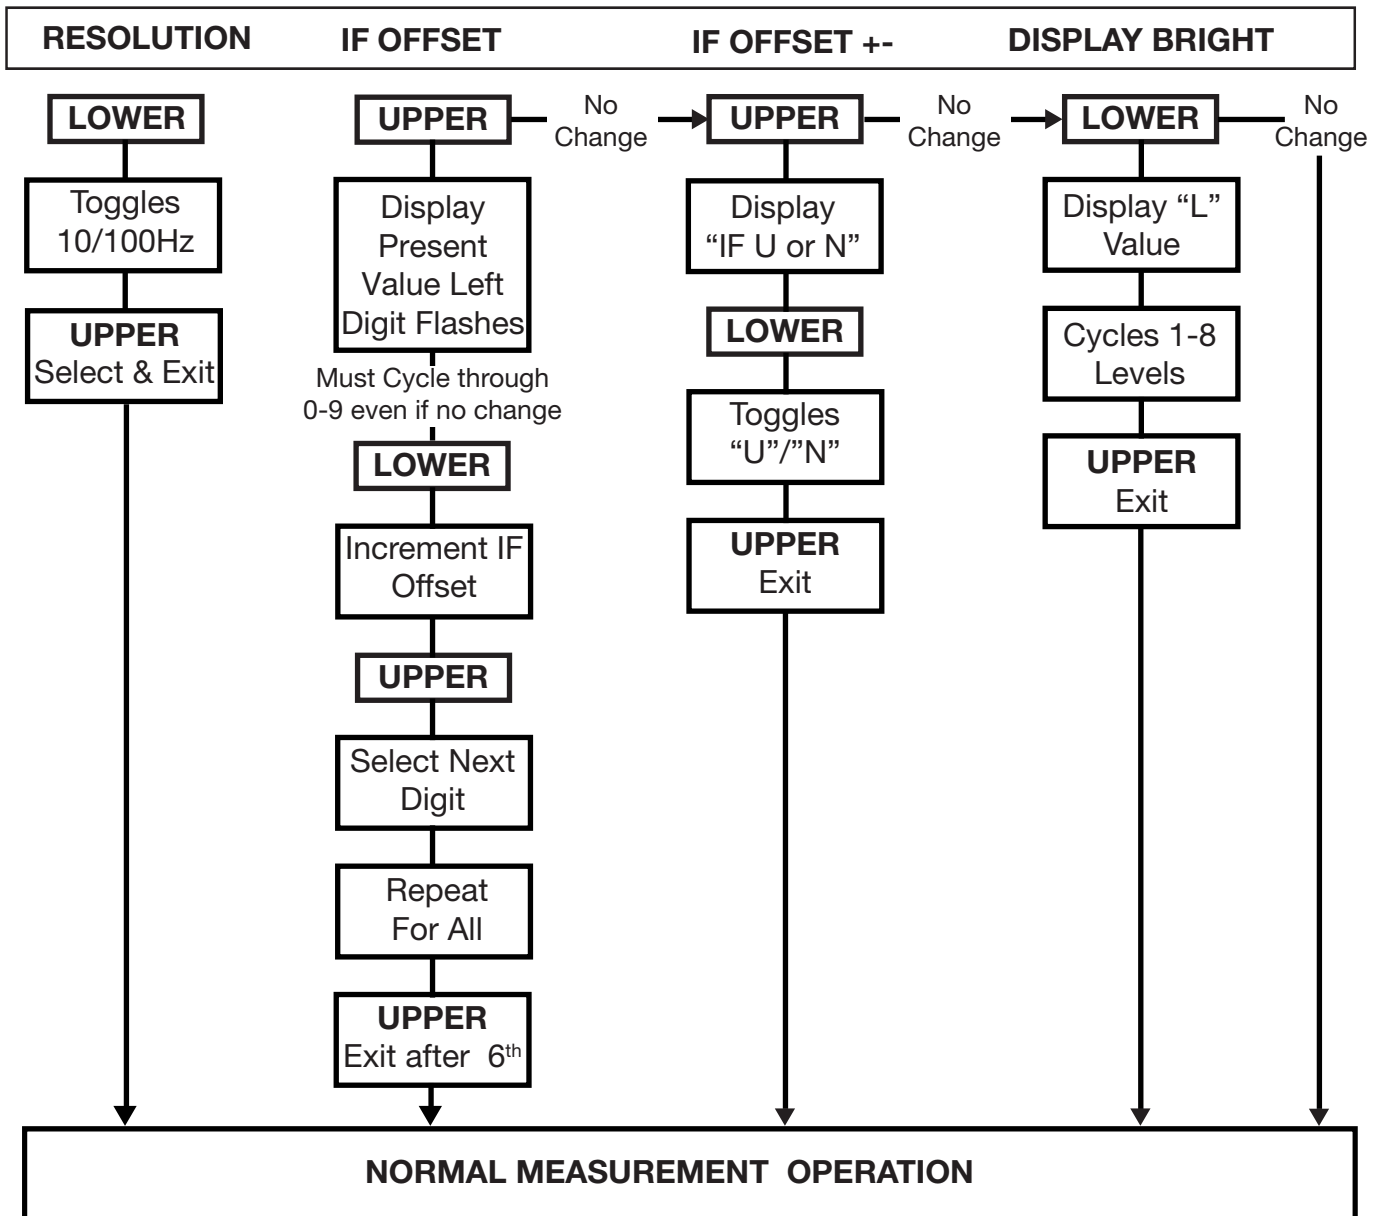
RESOLUTION IF OFFSET IF OFFSET +- DISPLAY BRIGHT

LOWER

Toggles 10/100Hz

UPPER Select & Exit

UPPER

No Change

Display Present Value Left Digit Flashes

Must Cycle through 0-9 even if no change

LOWER

Increment IF Offset

UPPER

Select Next Digit

Repeat For All

UPPER Exit after 6$^{th}$

UPPER

No Change

Display "IF U or N"

LOWER

Toggles "U"/"N"

UPPER Exit

LOWER

No Change

Display "L" Value

Cycles 1-8 Levels

UPPER Exit

NORMAL MEASUREMENT OPERATION